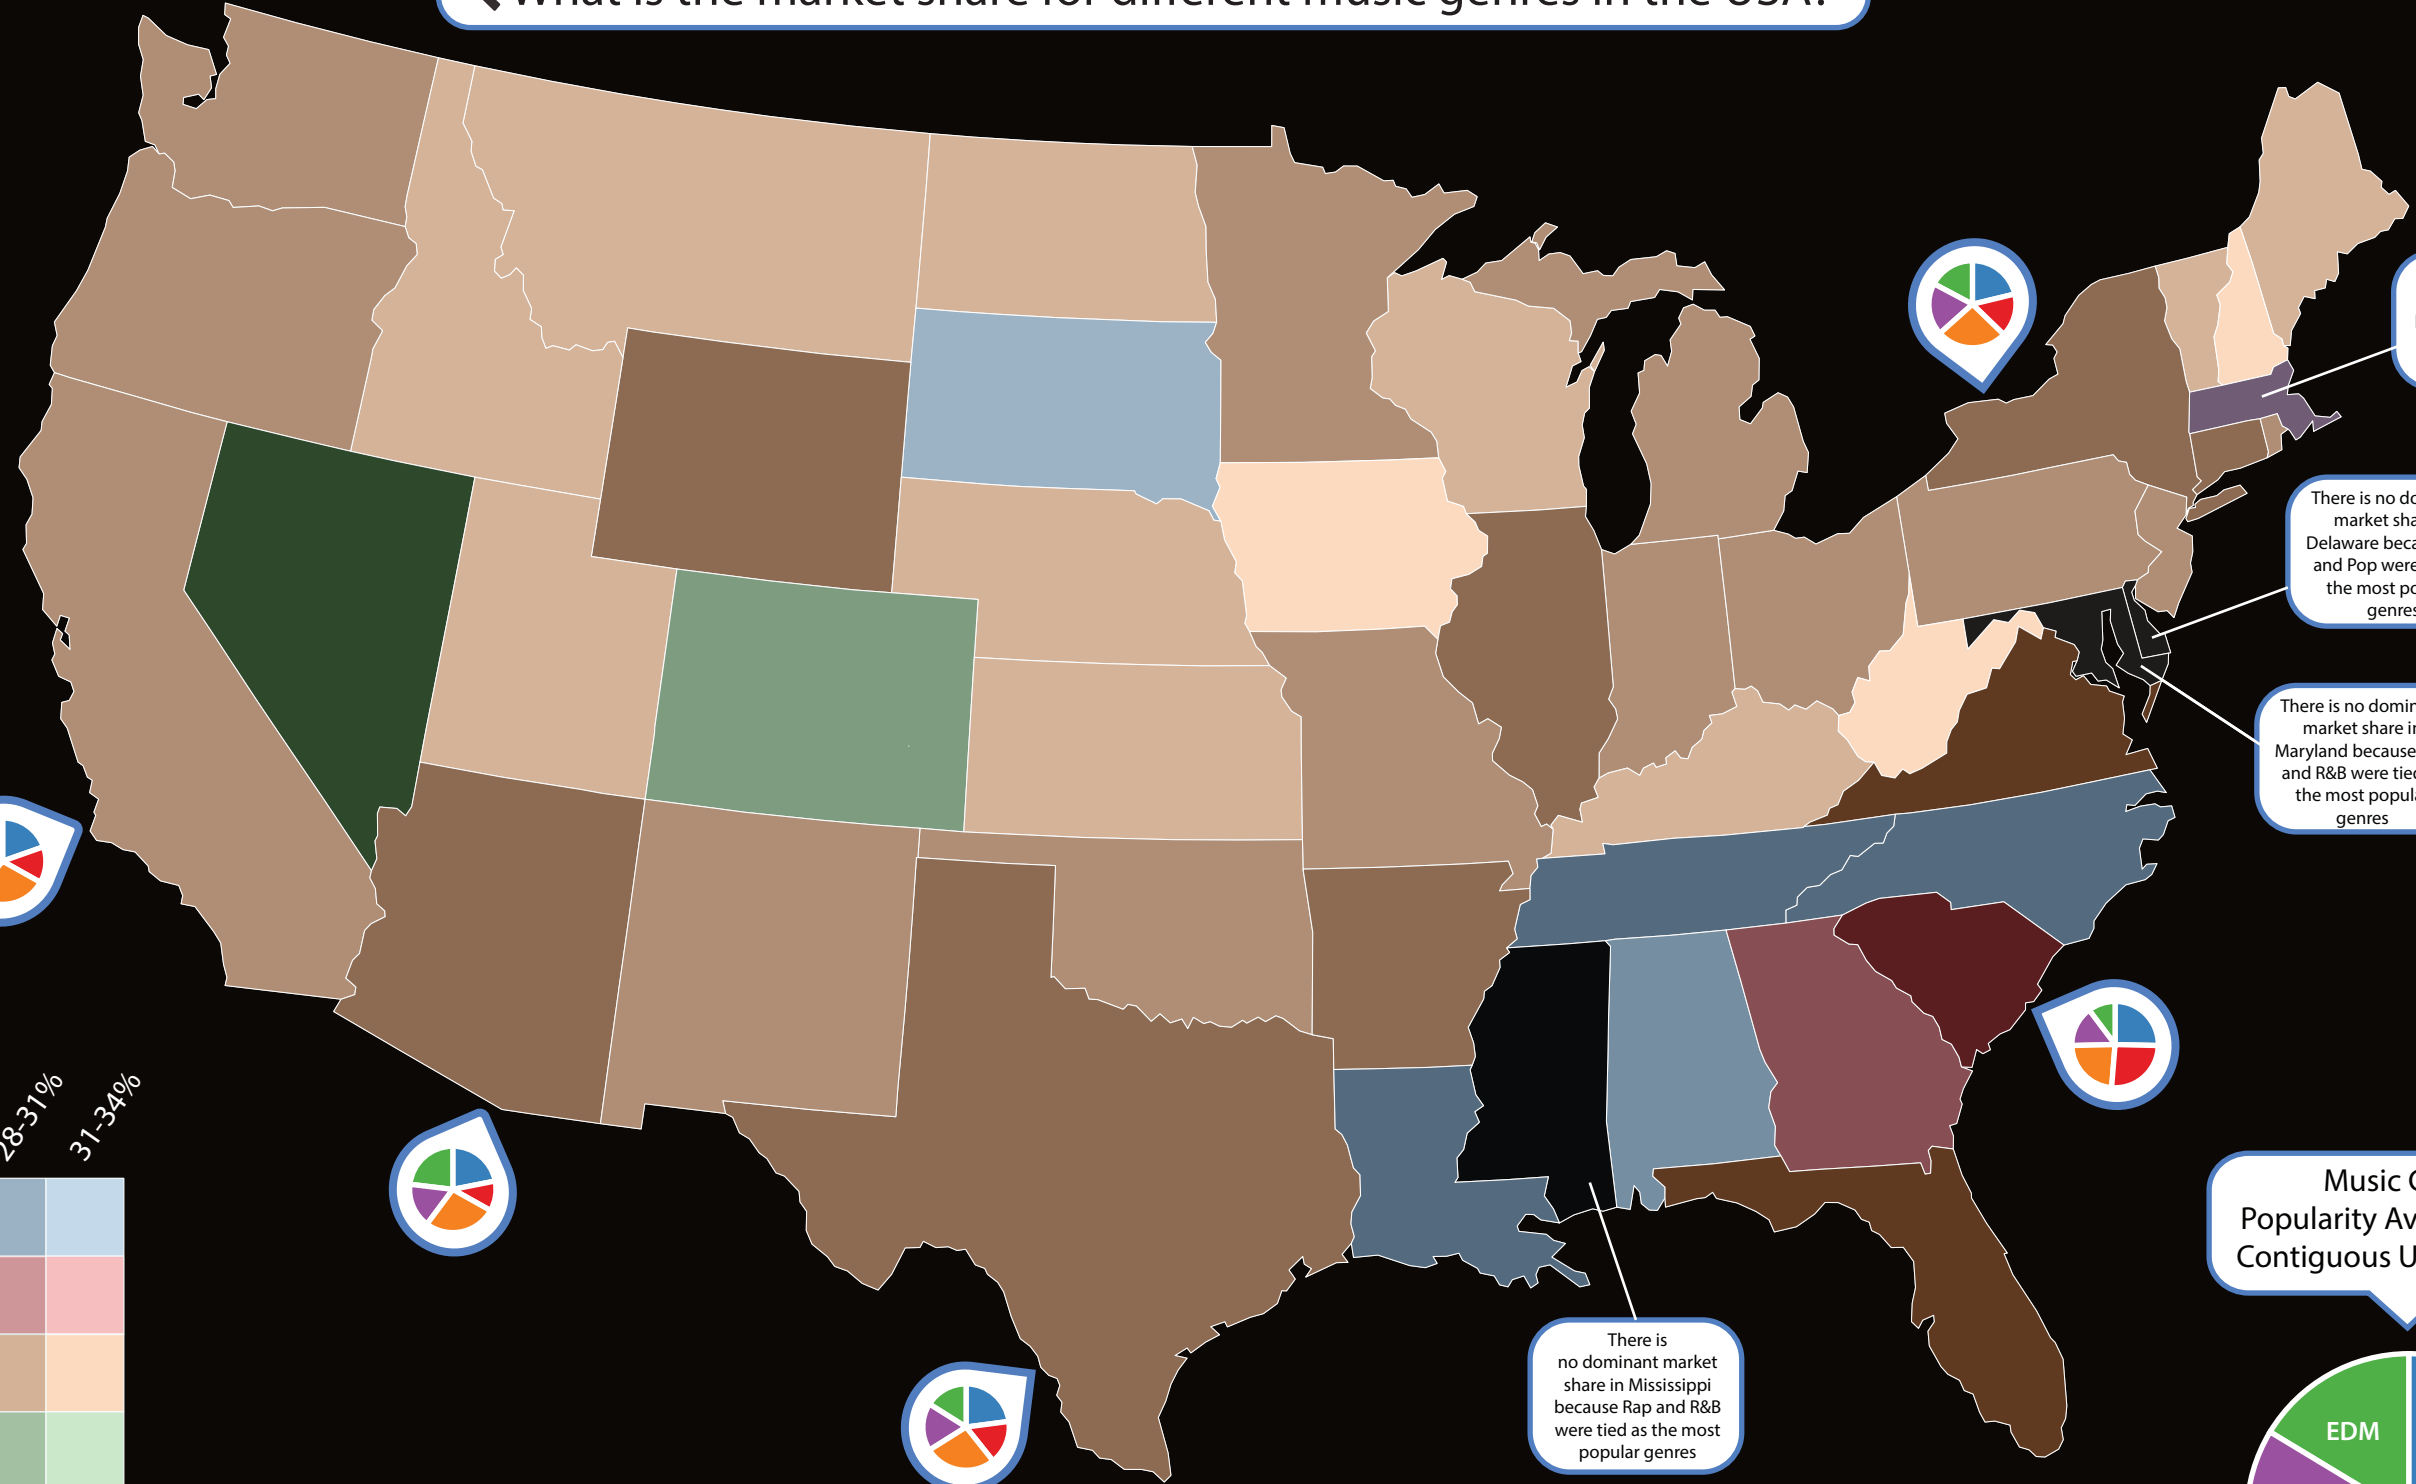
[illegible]

There is no do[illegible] market sha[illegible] Delaware beca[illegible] and Pop were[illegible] the most po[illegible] genres

There is no domin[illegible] market share in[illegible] Maryland because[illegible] and R&B were tied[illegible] the most popula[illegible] genres

28-31%

31-34%

Music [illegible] Popularity Av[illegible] Contiguous U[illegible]

There is no dominant market share in Mississippi because Rap and R&B were tied as the most popular genres

EDM